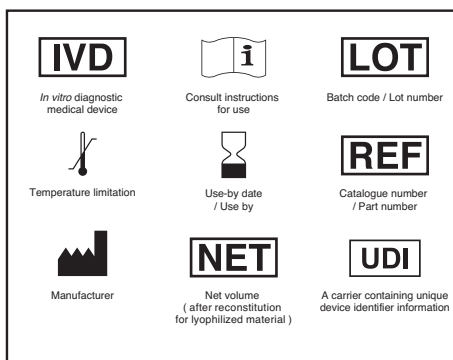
IVD
In vitro diagnostic medical device

i
Consult instructions for use

LOT
Batch code / Lot number

Temperature limitation

Use-by date / Use by

REF
Catalogue number / Part number

Manufacturer

NET
Net volume ( after reconstitution for lyophilized material )

UDI
A carrier containing unique device identifier information